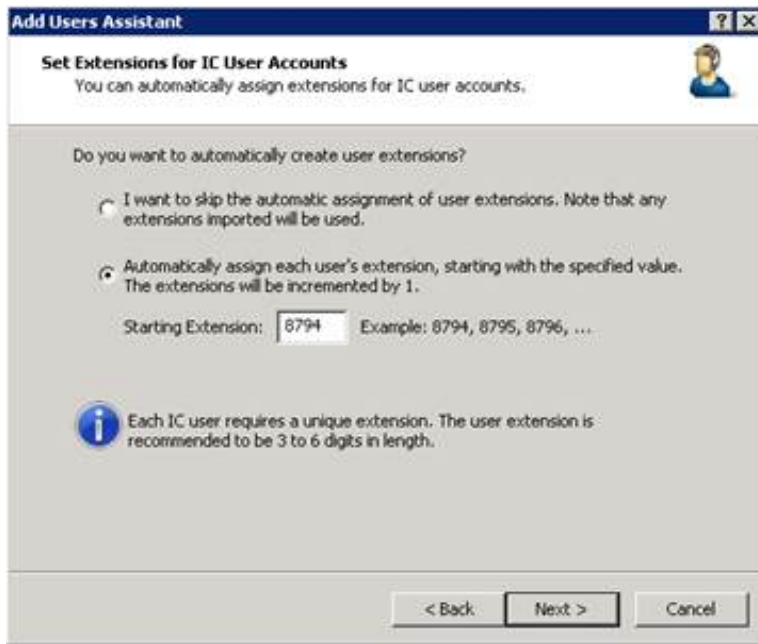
Add Users Assistant

?

Set Extensions for IC User Accounts
You can automatically assign extensions for IC user accounts.

Do you want to automatically create user extensions?

I want to skip the automatic assignment of user extensions. Note that any extensions imported will be used.

Automatically assign each user's extension, starting with the specified value. The extensions will be incremented by 1.

Starting Extension: 8794 Example: 8794, 8795, 8796, ...

Each IC user requires a unique extension. The user extension is recommended to be 3 to 6 digits in length.

< Back Next > Cancel